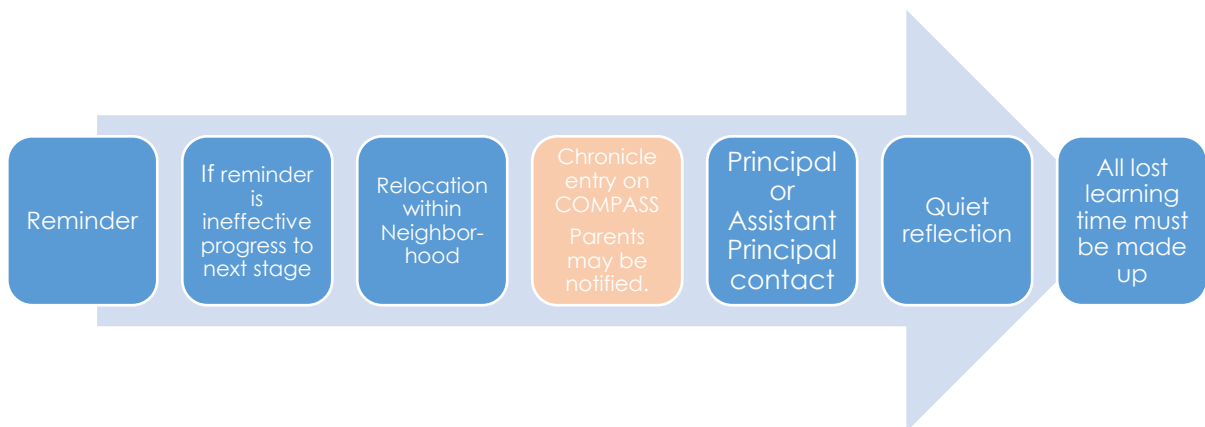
Reminder

If reminder is ineffective progress to next stage

Relocation within Neighborhood

Chronicle entry on COMPASS

Parents may be notified.

Principal or Assistant Principal contact

Quiet reflection

All lost learning time must be made up